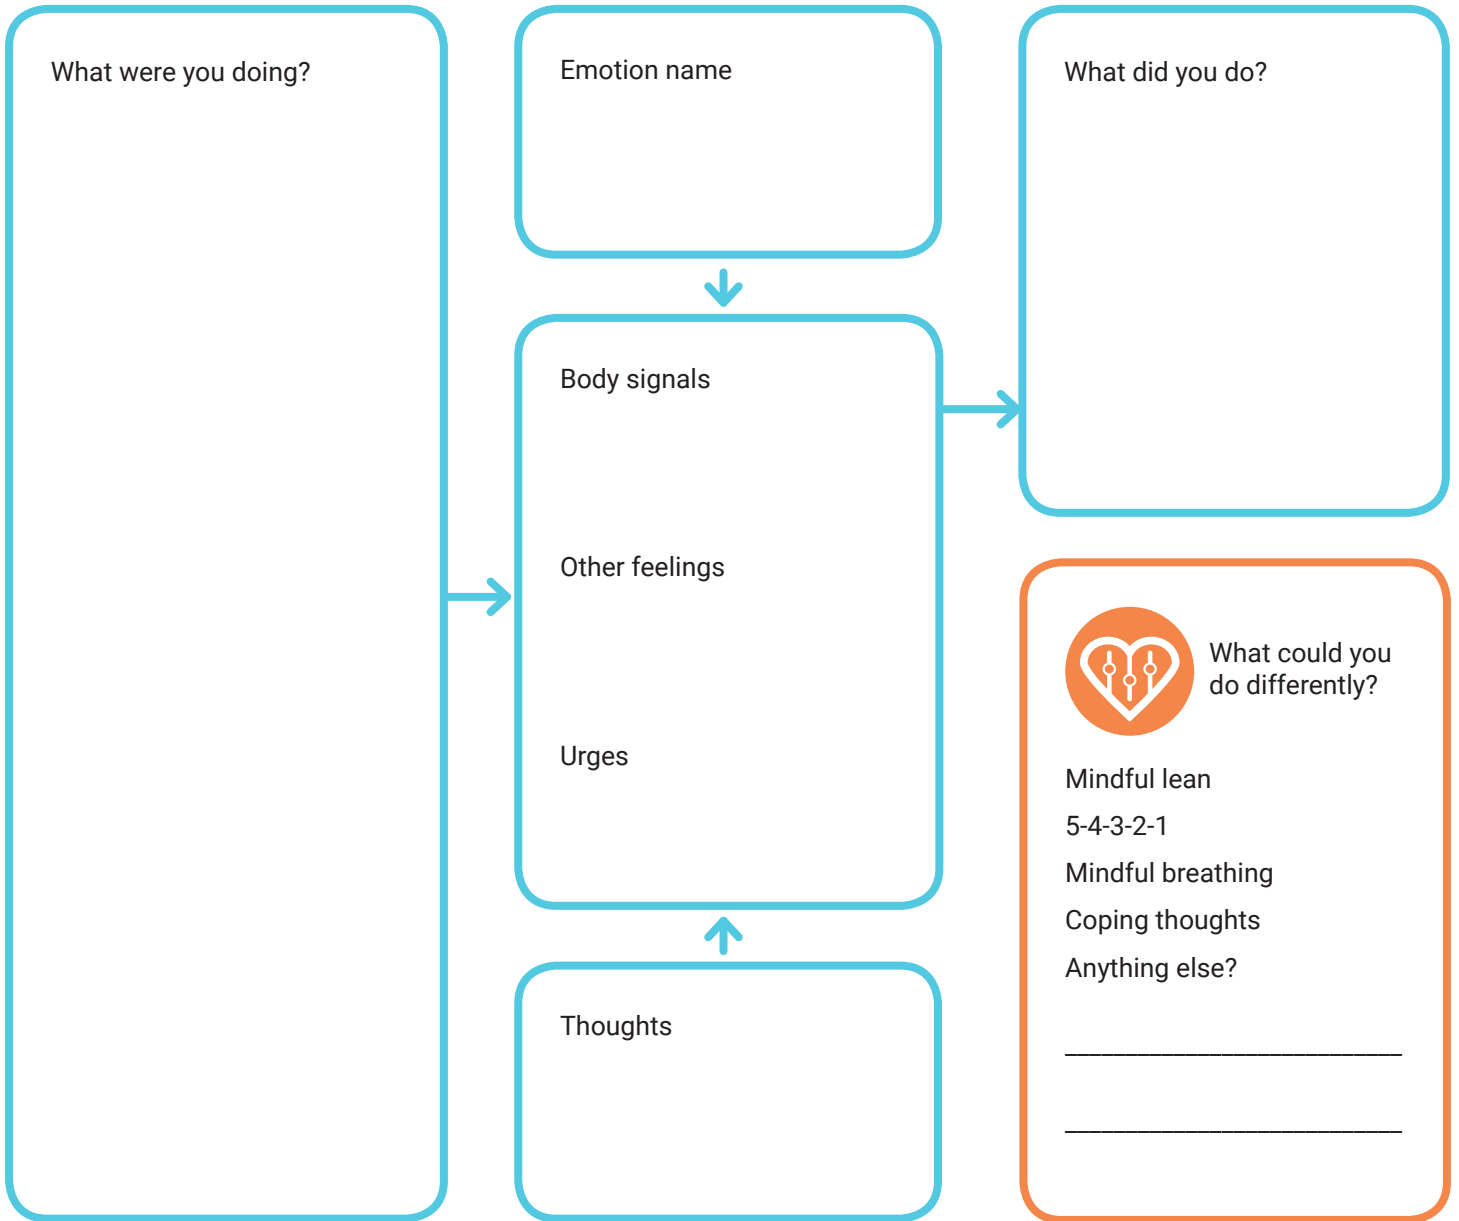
What were you doing?

Emotion name

Body signals

Other feelings

Urges

Thoughts

What did you do?

What could you do differently?

Mindful lean

5-4-3-2-1

Mindful breathing

Coping thoughts

Anything else?

________________________

________________________